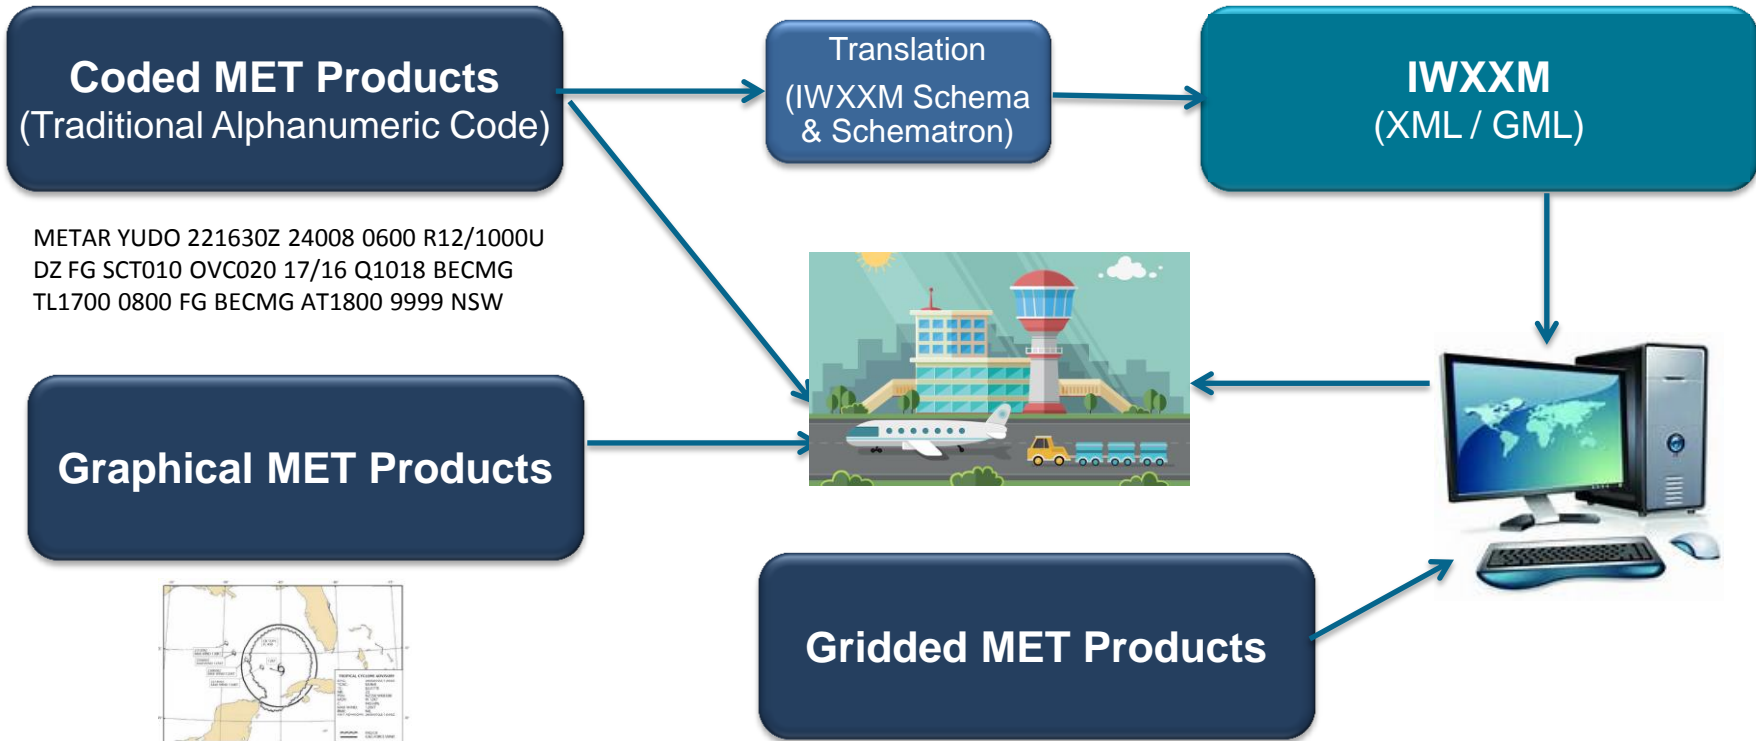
Coded MET Products
(Traditional Alphanumeric Code)

Translation
(IWXXM Schema & Schematron)

IWXXM
(XML / GML)

METAR YUDO 221630Z 24008 0600 R12/1000U DZ FG SCT010 OVC020 17/16 Q1018 BECMG TL1700 0800 FG BECMG AT1800 9999 NSW

Graphical MET Products

Gridded MET Products